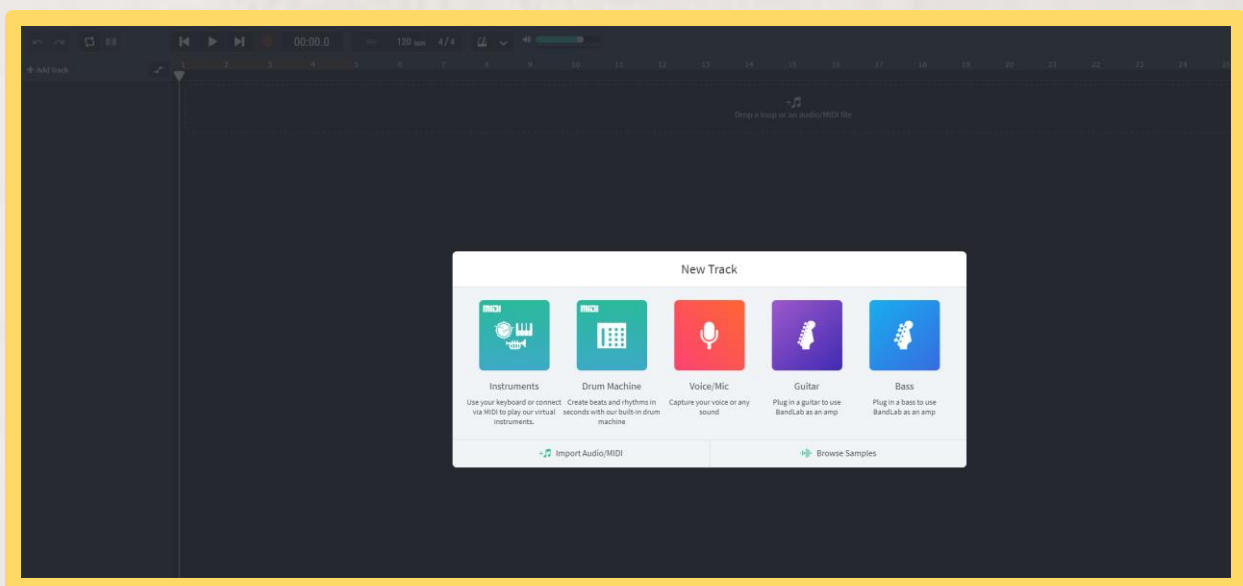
00:00.0 120 bpm 4/4

+ Add Track

1 2 3 4 5 6 7 8 9 10 11 12 13 14 15 16 17 18 19 20 21 22 23 24 25

Drop a loop or an audio/MIDI file

New Track

MIDI

Instruments

Use your keyboard or connect via MIDI to play our virtual instruments.

MIDI

Drum Machine

Create beats and rhythms in seconds with our built-in drum machine

Voice/Mic

Capture your voice or any sound

Guitar

Plug in a guitar to use BandLab as an amp

Bass

Plug in a bass to use BandLab as an amp

Import Audio/MIDI

Browse Samples